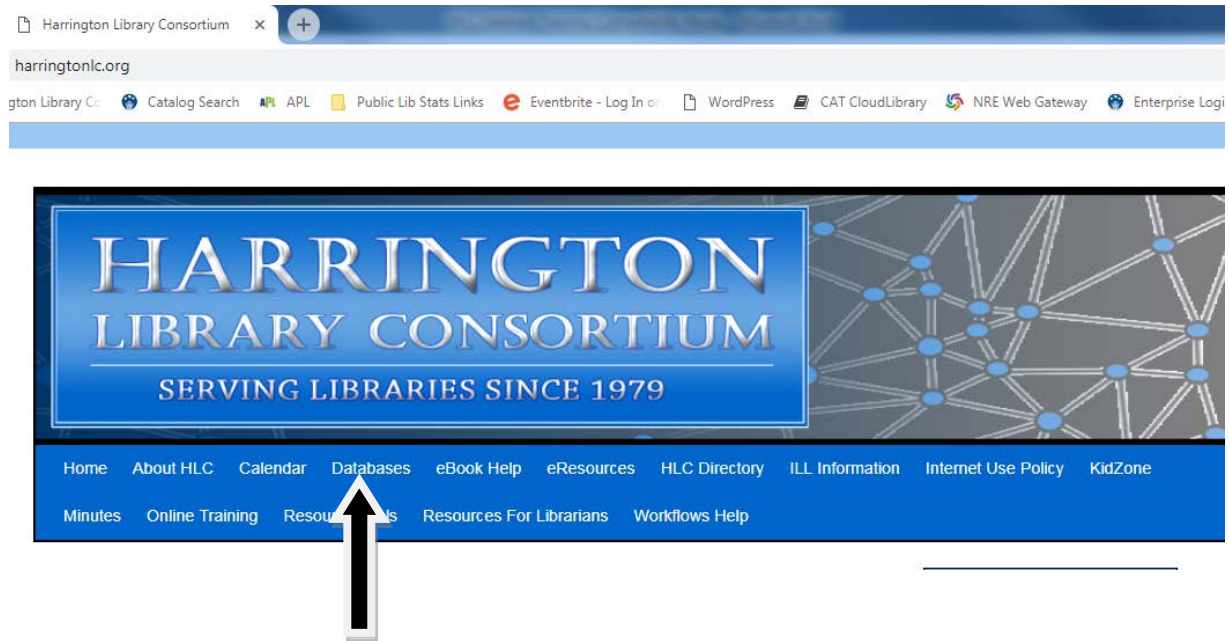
Harrington Library Consortium ×

harringtonlc.org

gton Library Co Catalog Search APL Public Lib Stats Links Eventbrite - Log In or WordPress CAT CloudLibrary NRE Web Gateway Enterprise Logi

HARRINGTON
LIBRARY CONSORTIUM
SERVING LIBRARIES SINCE 1979

Home About HLC Calendar Databases eBook Help eResources HLC Directory ILL Information Internet Use Policy KidZone

Minutes Online Training Resou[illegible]s Resources For Librarians Workflows Help